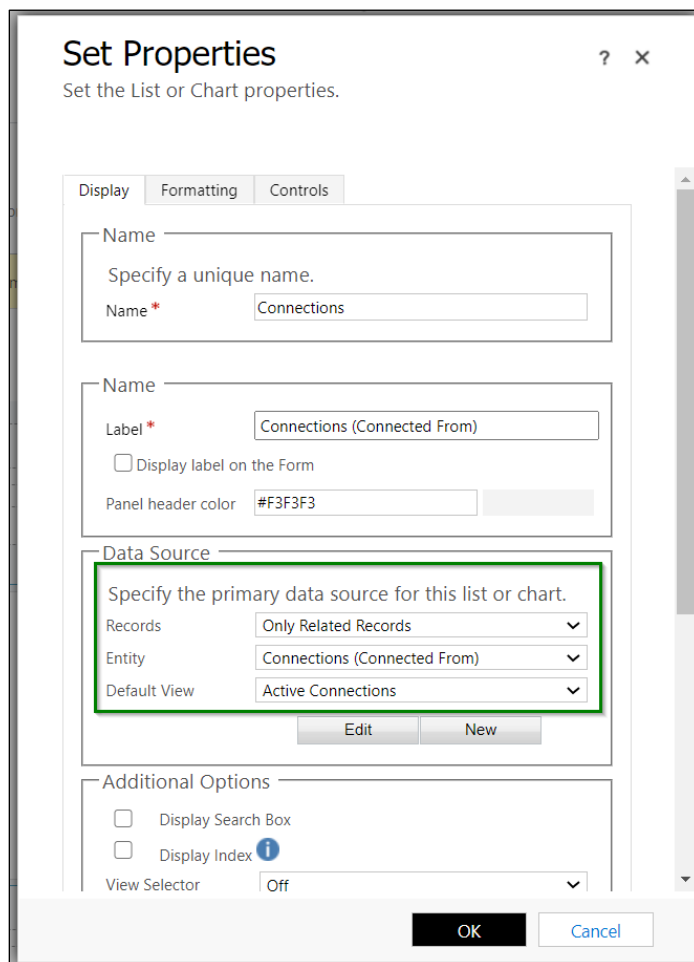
Set Properties
Set the List or Chart properties.

? ×

Display | Formatting | Controls

Name
Specify a unique name.
Name * Connections

Name
Label * Connections (Connected From)
Display label on the Form
Panel header color #F3F3F3

Data Source
Specify the primary data source for this list or chart.
Records Only Related Records
Entity Connections (Connected From)
Default View Active Connections
Edit New

Additional Options
Display Search Box
Display Index
View Selector Off

OK Cancel